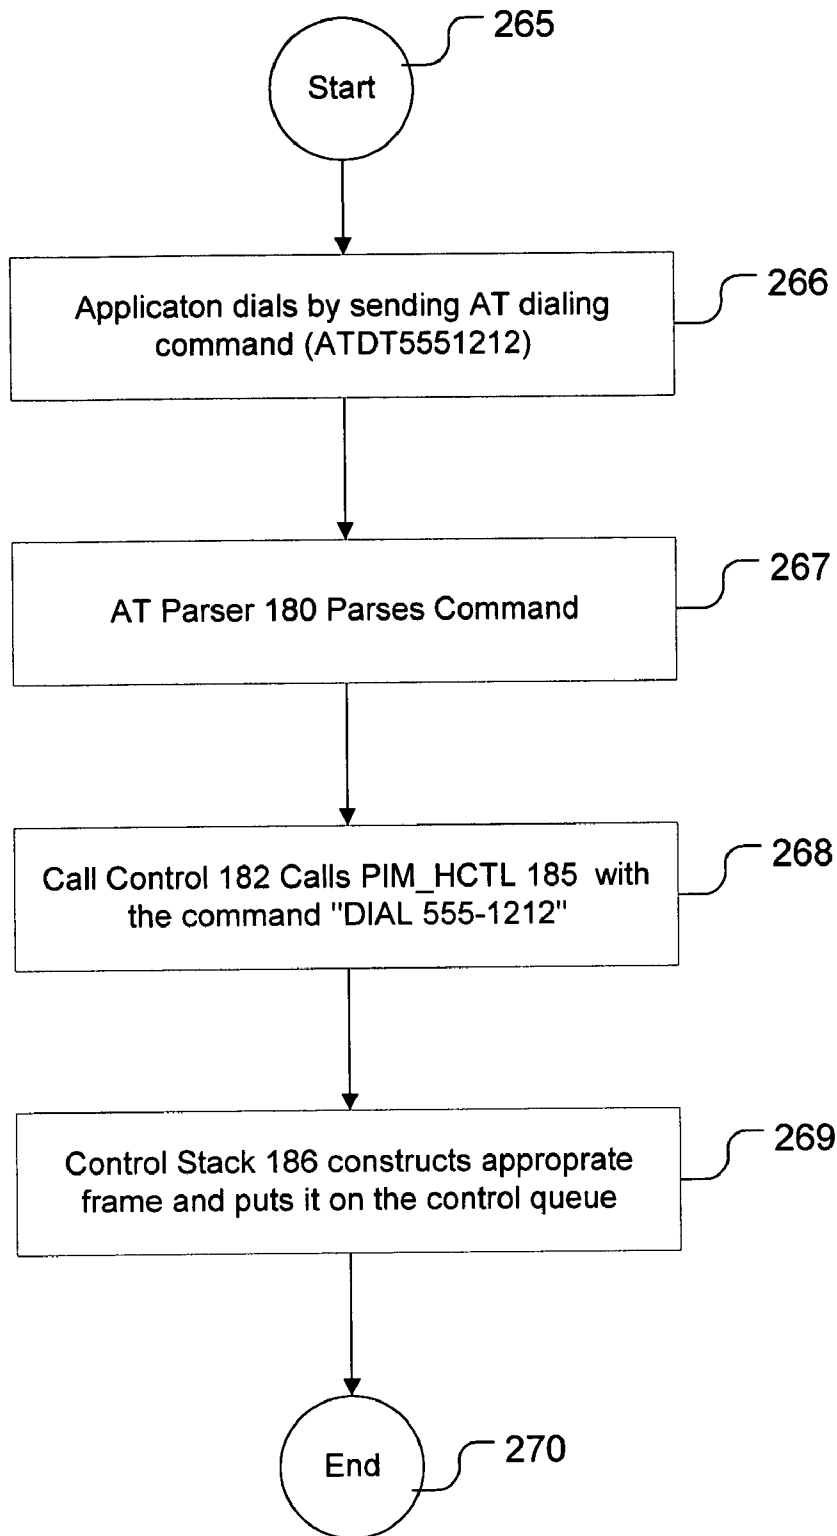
265
Start

266
Applicaton dials by sending AT dialing command (ATDT5551212)

267
AT Parser 180 Parses Command

268
Call Control 182 Calls PIM_HCTL 185 with the command "DIAL 555-1212"

269
Control Stack 186 constructs appropate frame and puts it on the control queue

End
270